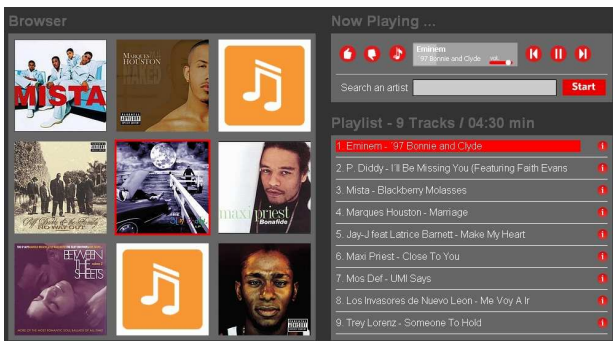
Browser

MISTA

MARQUES HOUSTON

Maxi Priest Bonafide

BETWEEN THE SHEETS

Now Playing ...

Eminem
'97 Bonnie and Clyde

vol

Search an artist

Start

Playlist - 9 Tracks / 04:30 min

1. Eminem - '97 Bonnie and Clyde
2. P. Diddy - I'll Be Missing You (Featuring Faith Evans
3. Mista - Blackberry Molasses
4. Marques Houston - Marriage
5. Jay-J feat Latrice Barnett - Make My Heart
6. Maxi Priest - Close To You
7. Mos Def - UMI Says
8. Los Invasores de Nuevo Leon - Me Voy A Ir
9. Trey Lorenz - Someone To Hold